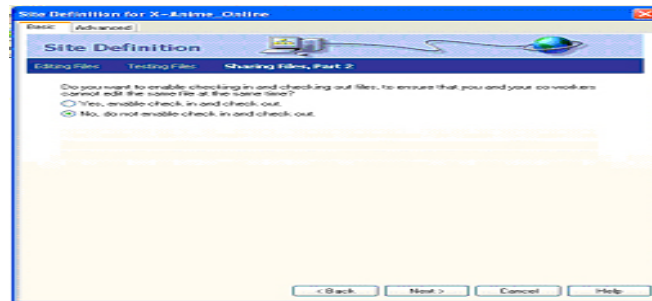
Site Definition for X-Anime_Online

Basic | Advanced

Site Definition

Editing Files | Testing Files | Sharing Files, Part 2

Do you want to enable checking in and checking out files, to ensure that you and your co-workers cannot edit the same file at the same time?

Yes, enable check in and check out.

No, do not enable check in and check out.

< Back | Next > | Cancel | Help